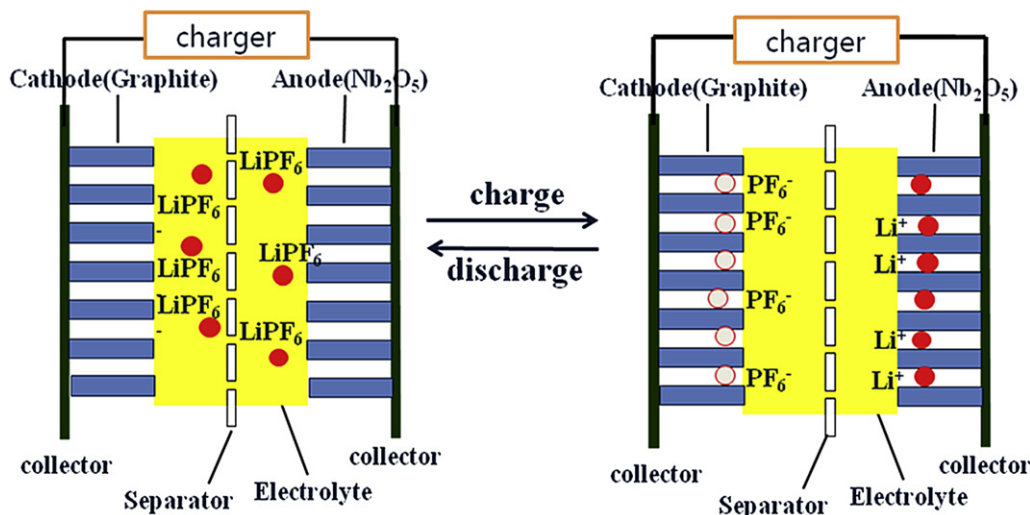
charger

Cathode(Graphite)

Anode($Nb_2O_5$)

$LiPF_6$

$LiPF_6$ -

$LiPF_6$

$LiPF_6$ -

$LiPF_6$

$LiPF_6$

collector

collector

Separator

Electrolyte

charge

discharge

charger

Cathode(Graphite)

Anode($Nb_2O_5$)

$PF_6^-$

$PF_6^-$

$PF_6^-$

$PF_6^-$

$Li^+$

$Li^+$

$Li^+$

$Li^+$

collector

collector

Separator

Electrolyte